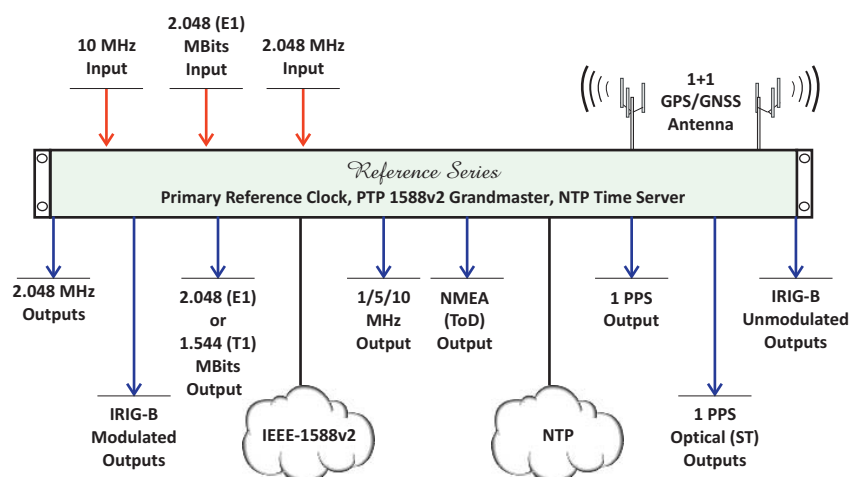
10 MHz
Input

2.048 (E1)
MBits
Input

2.048 MHz
Input

1+1
GPS/GNSS
Antenna

Reference Series
Primary Reference Clock, PTP 1588v2 Grandmaster, NTP Time Server

2.048 MHz
Outputs

IRIG-B
Modulated
Outputs

2.048 (E1)
or
1.544 (T1)
MBits
Output

IEEE-1588v2

1/5/10
MHz
Output

NMEA
(ToD)
Output

NTP

1 PPS
Output

1 PPS
Optical (ST)
Outputs

IRIG-B
Unmodulated
Outputs